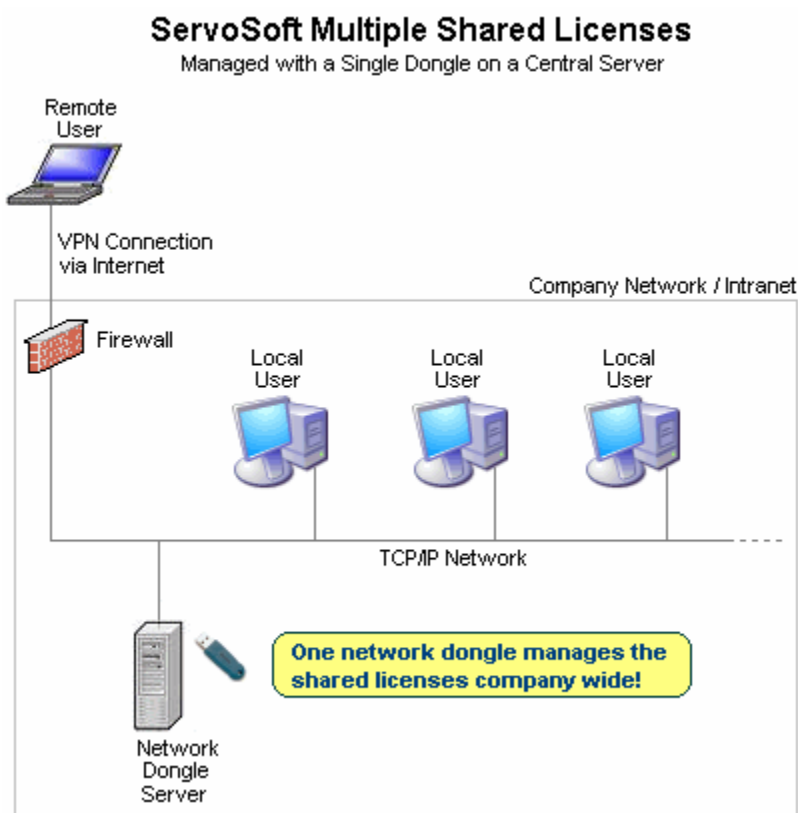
ServoSoft Multiple Shared Licenses
Managed with a Single Dongle on a Central Server

Remote User

VPN Connection via Internet

Company Network / Intranet

Firewall

Local User

Local User

Local User

TCP/IP Network

One network dongle manages the shared licenses company wide!

Network Dongle Server